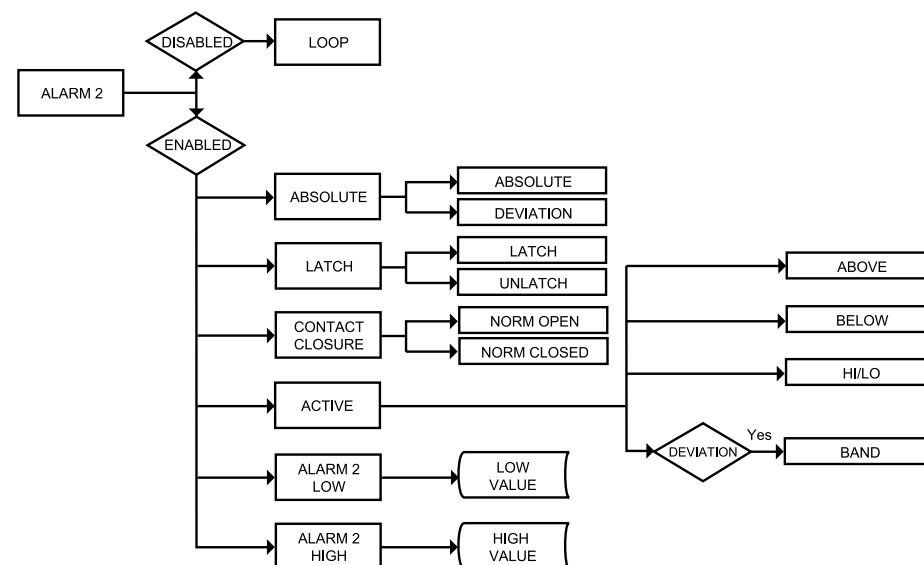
DISABLED

LOOP

ALARM 2

ENABLED

ABSOLUTE

ABSOLUTE

DEVIATION

LATCH

LATCH

UNLATCH

CONTACT CLOSURE

NORM OPEN

NORM CLOSED

ACTIVE

ABOVE

BELOW

HI/LO

DEVIATION

Yes

BAND

ALARM 2 LOW

LOW VALUE

ALARM 2 HIGH

HIGH VALUE